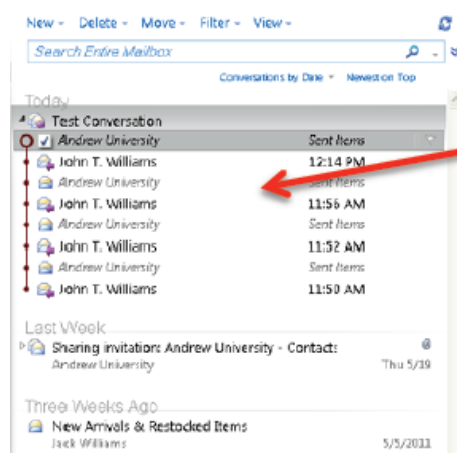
New ▾ Delete ▾ Move ▾ Filter ▾ View ▾

Search Entire Mailbox

Conversations by Date ▾ Newest on Top

Today

Test Conversation

Andrew University Sent Items

John T. Williams 12:14 PM

Andrew University Sent Items

John T. Williams 11:56 AM

Andrew University Sent Items

John T. Williams 11:52 AM

Andrew University Sent Items

John T. Williams 11:50 AM

Last Week

Sharing invitation: Andrew University - Contacts

Andrew University Thu 5/19

Three Weeks Ago

New Arrivals & Restocked Items

Jack Williams 5/5/2011